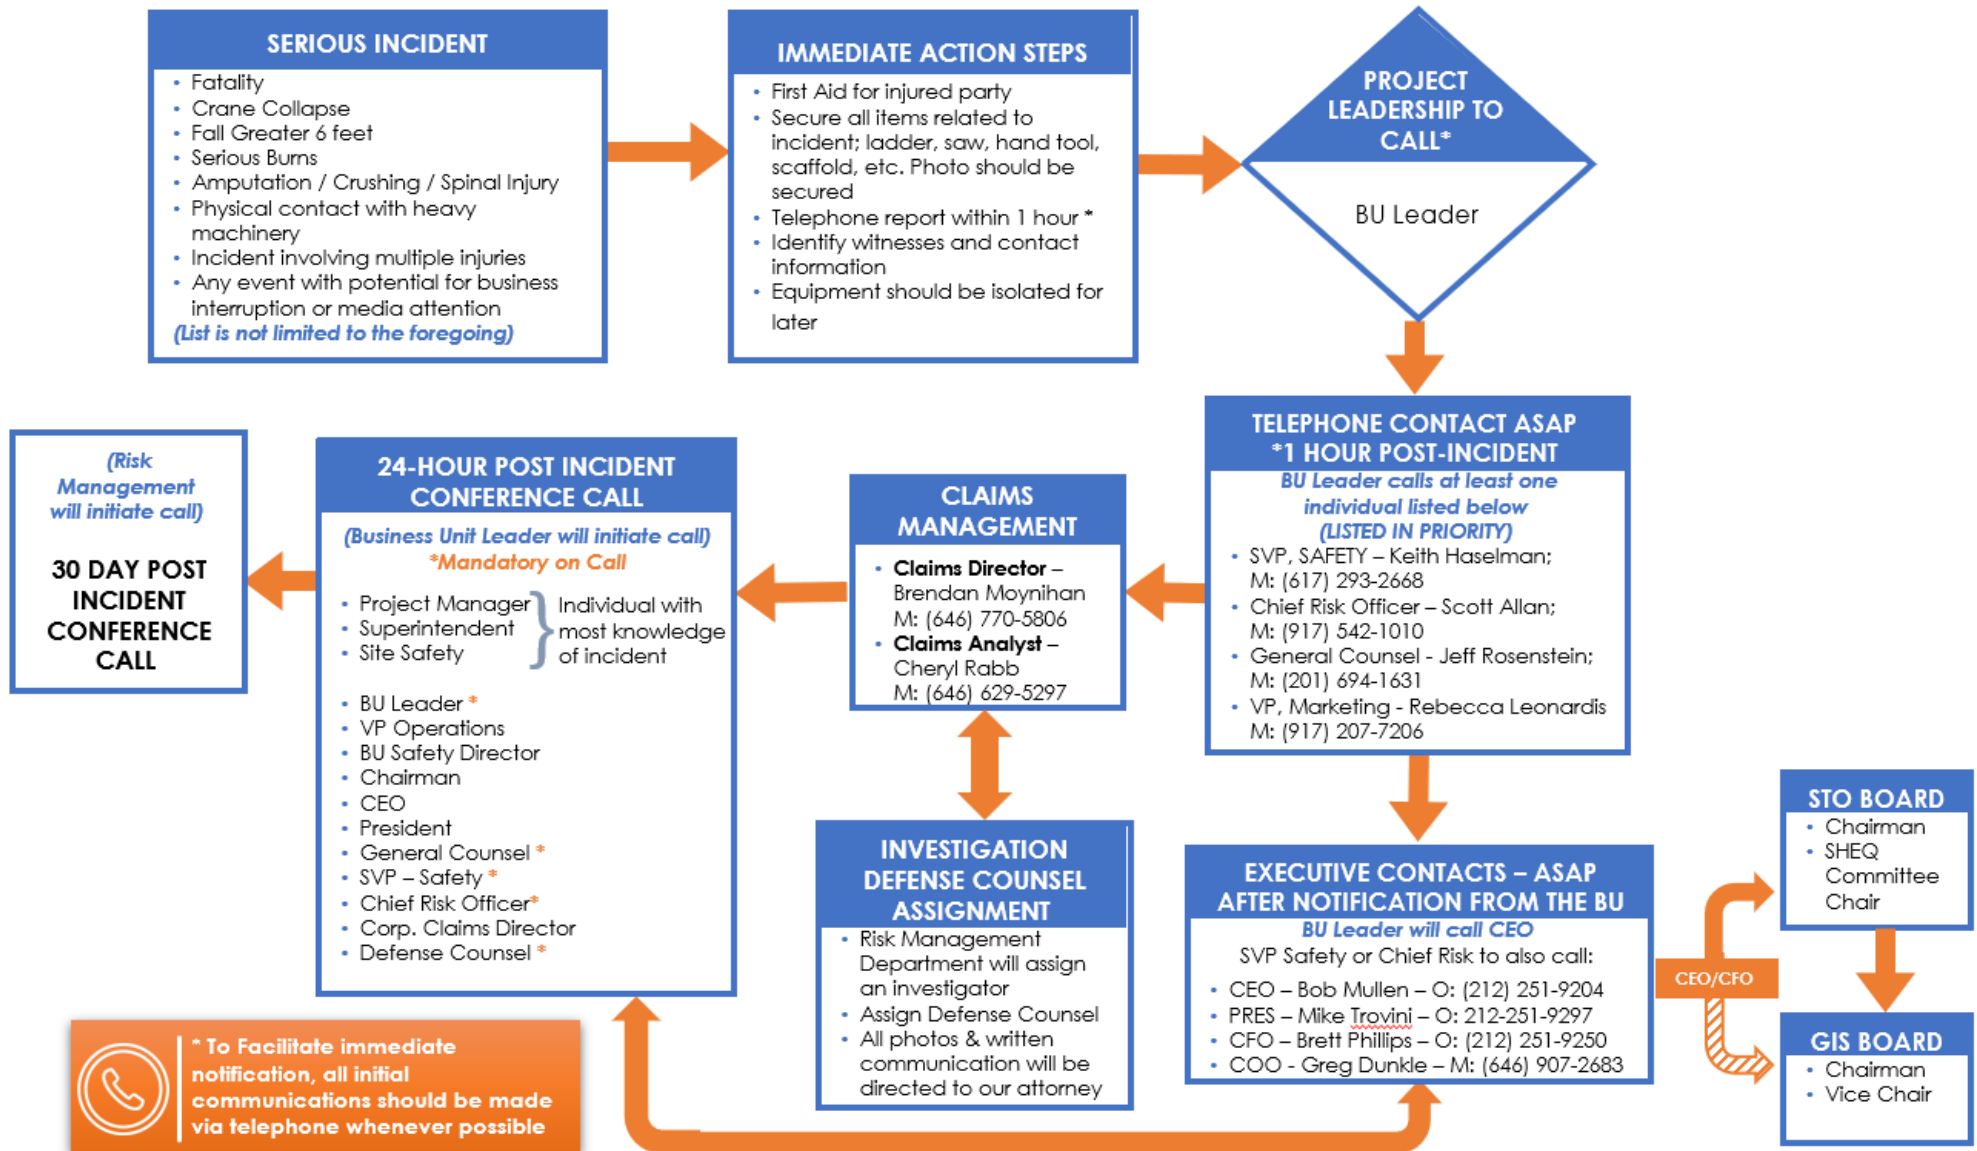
SERIOUS INCIDENT

- Fatality
- Crane Collapse
- Fall Greater 6 feet
- Serious Burns
- Amputation / Crushing / Spinal Injury
- Physical contact with heavy machinery
- Incident involving multiple injuries
- Any event with potential for business interruption or media attention

(List is not limited to the foregoing)

IMMEDIATE ACTION STEPS

- First Aid for injured party
- Secure all items related to incident; ladder, saw, hand tool, scaffold, etc. Photo should be secured
- Telephone report within 1 hour *
- Identify witnesses and contact information
- Equipment should be isolated for later

PROJECT LEADERSHIP TO CALL*

BU Leader

TELEPHONE CONTACT ASAP *1 HOUR POST-INCIDENT

BU Leader calls at least one individual listed below (LISTED IN PRIORITY)

- SVP, SAFETY – Keith Haselman; M: (617) 293-2668
- Chief Risk Officer – Scott Allan; M: (917) 542-1010
- General Counsel - Jeff Rosenstein; M: (201) 694-1631
- VP, Marketing - Rebecca Leonardis M: (917) 207-7206

CLAIMS MANAGEMENT

- Claims Director – Brendan Moynihan M: (646) 770-5806
- Claims Analyst – Cheryl Rabb M: (646) 629-5297

24-HOUR POST INCIDENT CONFERENCE CALL

(Business Unit Leader will initiate call)
*Mandatory on Call

- Project Manager
- Superintendent
- Site Safety

Individual with most knowledge of incident

- BU Leader *
- VP Operations
- BU Safety Director
- Chairman
- CEO
- President
- General Counsel *
- SVP – Safety *
- Chief Risk Officer*
- Corp. Claims Director
- Defense Counsel *

(Risk Management will initiate call)

30 DAY POST INCIDENT CONFERENCE CALL

INVESTIGATION DEFENSE COUNSEL ASSIGNMENT

- Risk Management Department will assign an investigator
- Assign Defense Counsel
- All photos & written communication will be directed to our attorney

EXECUTIVE CONTACTS – ASAP AFTER NOTIFICATION FROM THE BU

BU Leader will call CEO
SVP Safety or Chief Risk to also call:

- CEO – Bob Mullen – O: (212) 251-9204
- PRES – Mike Trovini – O: 212-251-9297
- CFO – Brett Phillips – O: (212) 251-9250
- COO - Greg Dunkle – M: (646) 907-2683

CEO/CFO

STO BOARD

- Chairman
- SHEQ Committee Chair

GIS BOARD

- Chairman
- Vice Chair

* To Facilitate immediate notification, all initial communications should be made via telephone whenever possible